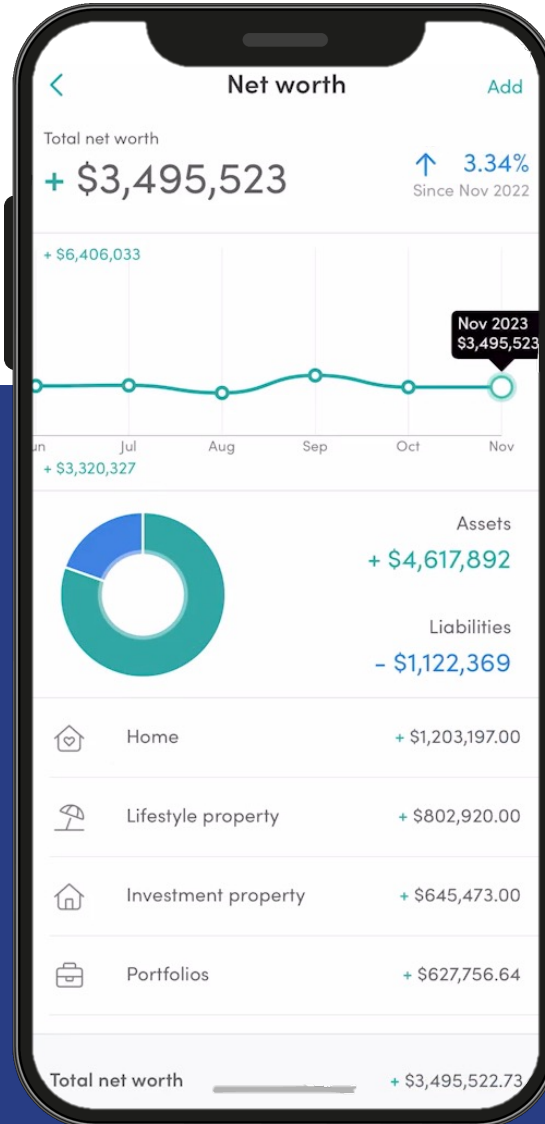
<

Net worth

Add

Total net worth

+ $3,495,523

↑ 3.34%

Since Nov 2022

+ $6,406,033

Nov 2023
$3,495,523

un

Jul

Aug

Sep

Oct

Nov

+ $3,320,327

Assets

+ $4,617,892

Liabilities

- $1,122,369

Home + $1,203,197.00

Lifestyle property + $802,920.00

Investment property + $645,473.00

Portfolios + $627,756.64

Total net worth + $3,495,522.73